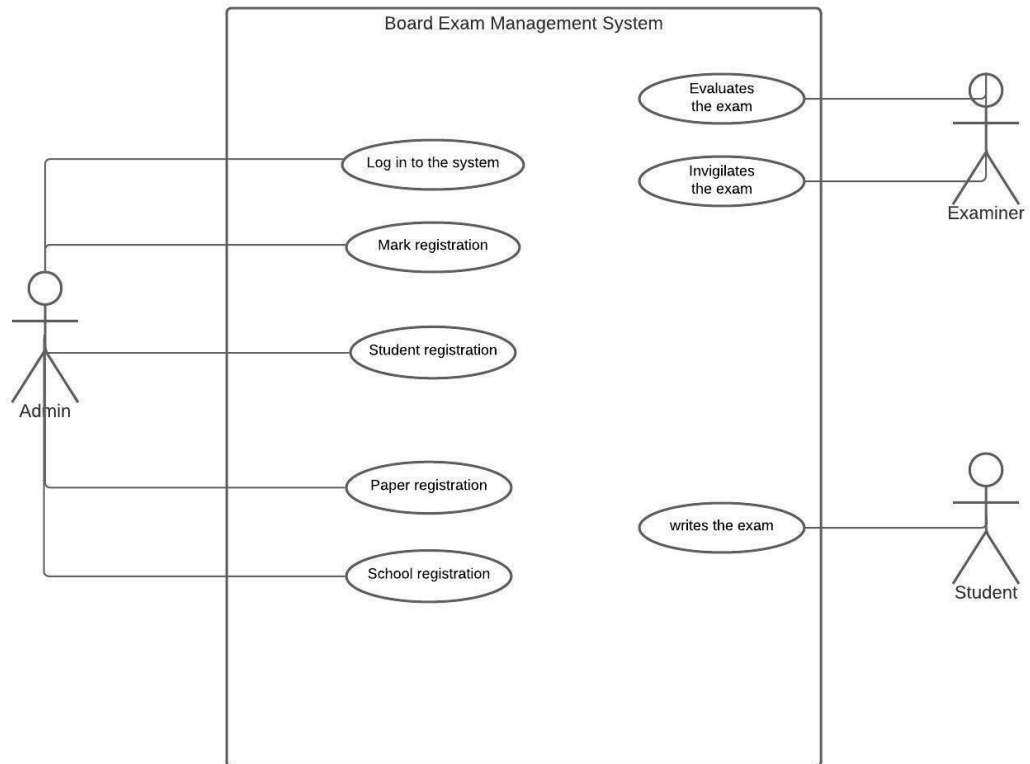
Board Exam Management System

Log in to the system

Mark registration

Student registration

Paper registration

School registration

Admin

Evaluates the exam

Invigilates the exam

Examiner

writes the exam

Student